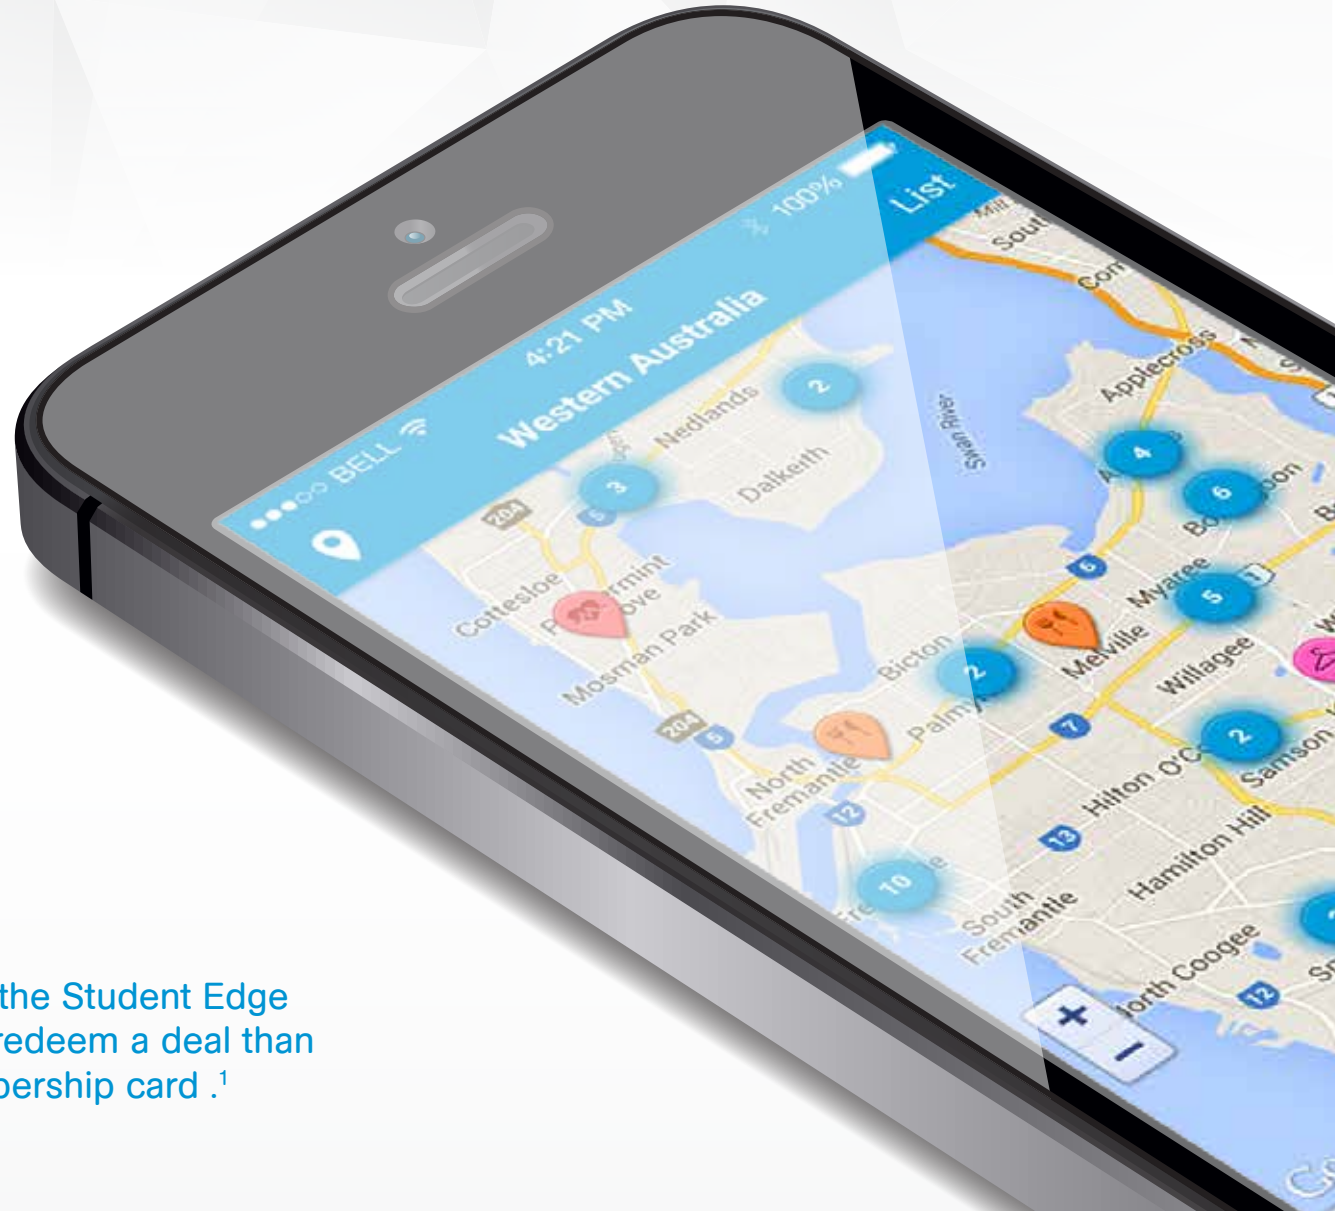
●●●○○ BELL 4:21 PM 100%

Western Australia

List

Nedlands

2

Dalkeith

3

204

5

Cottesloe

Peppermint Grove

Mosman Park

Swan River

Applecross

4

6

Myaree

5

Melville

Bicton

2

Palmyra

Willagee

2

Samson

7

204

5

North Fremantle

12

Hilton O'Connor

13

Hamilton Hill

10

South Fremantle

North Coogee

12

+

−

the Student Edge redeem a deal than bership card .$^1$